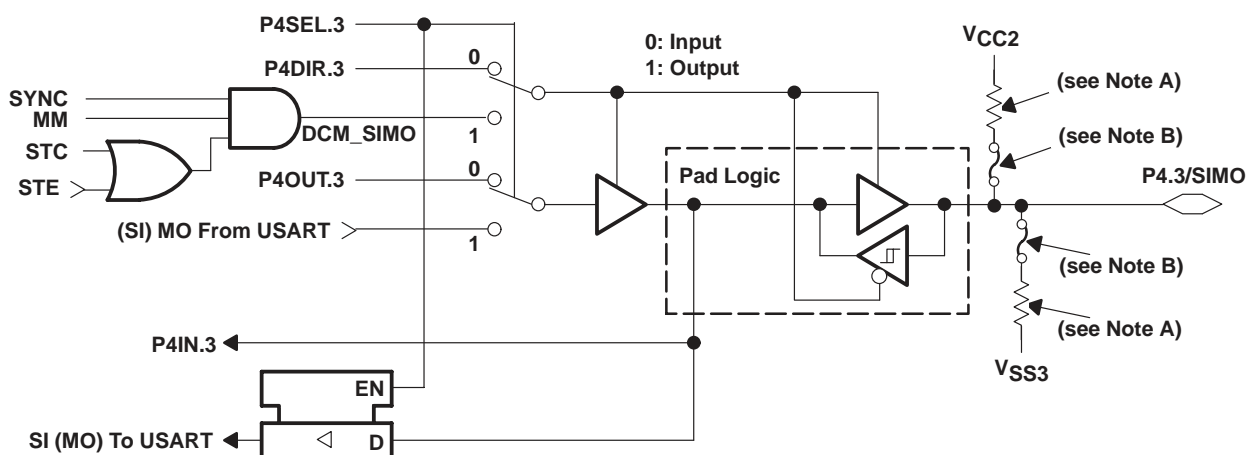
P4SEL.3

P4DIR.3

0

0: Input
1: Output

$V_{CC2}$

(see Note A)

SYNC
MM

DCM_SIMO

1

(see Note B)

STC

STE

P4OUT.3

0

Pad Logic

P4.3/SIMO

(SI) MO From USART

1

(see Note B)

(see Note A)

P4IN.3

$V_{SS3}$

EN

SI (MO) To USART

D